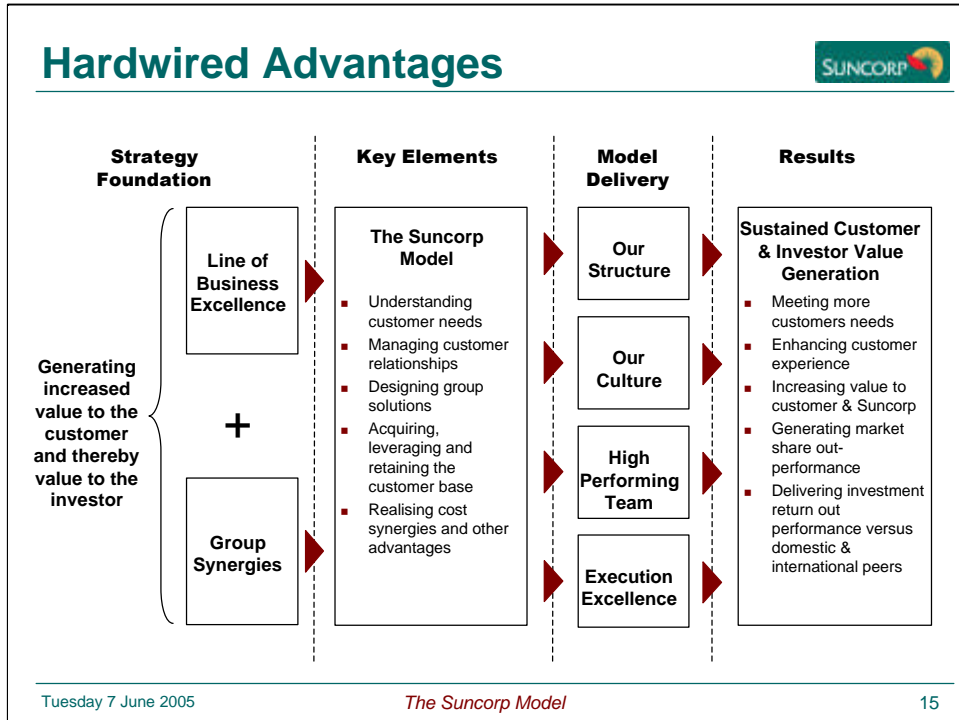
Hardwired Advantages

SUNCORP

Strategy Foundation

Key Elements

Model Delivery

Results

Generating increased value to the customer and thereby value to the investor

Line of Business Excellence

+

Group Synergies

The Suncorp Model

- Understanding customer needs
- Managing customer relationships
- Designing group solutions
- Acquiring, leveraging and retaining the customer base
- Realising cost synergies and other advantages

Our Structure

Our Culture

High Performing Team

Execution Excellence

Sustained Customer & Investor Value Generation

- Meeting more customers needs
- Enhancing customer experience
- Increasing value to customer & Suncorp
- Generating market share out-performance
- Delivering investment return out performance versus domestic & international peers

Tuesday 7 June 2005

The Suncorp Model

15